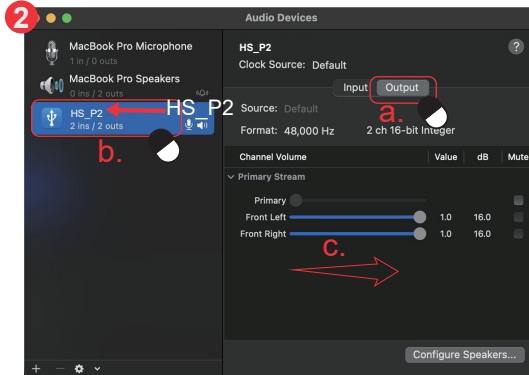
2

Audio Devices

MacBook Pro Microphone
1 in / 0 outs

MacBook Pro Speakers
0 ins / 2 outs

HS_P2
2 ins / 2 outs

HS_P2

b.

HS_P2
Clock Source: Default

?

Input Output

a.

Source: Default

Format: 48,000 Hz 2 ch 16-bit Integer

| Channel Volume | Value | dB | Mute |
|---|---|---|---|
| Primary Stream | | | |
| Primary | | | |
| Front Left | 1.0 | 16.0 | |
| Front Right | 1.0 | 16.0 | |

c.

Configure Speakers...

+ −